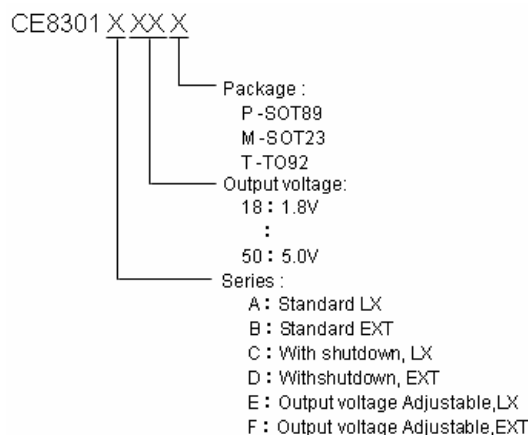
CE8301 X XX X

Package :
P -SOT89
M -SOT23
T -TO92

Output voltage:
18 : 1.8V
:
50 : 5.0V

Series :
A : Standard LX
B : Standard EXT
C : With shutdown, LX
D : Withshutdown, EXT
E : Output voltage Adjustable,LX
F : Output voltage Adjustable,EXT